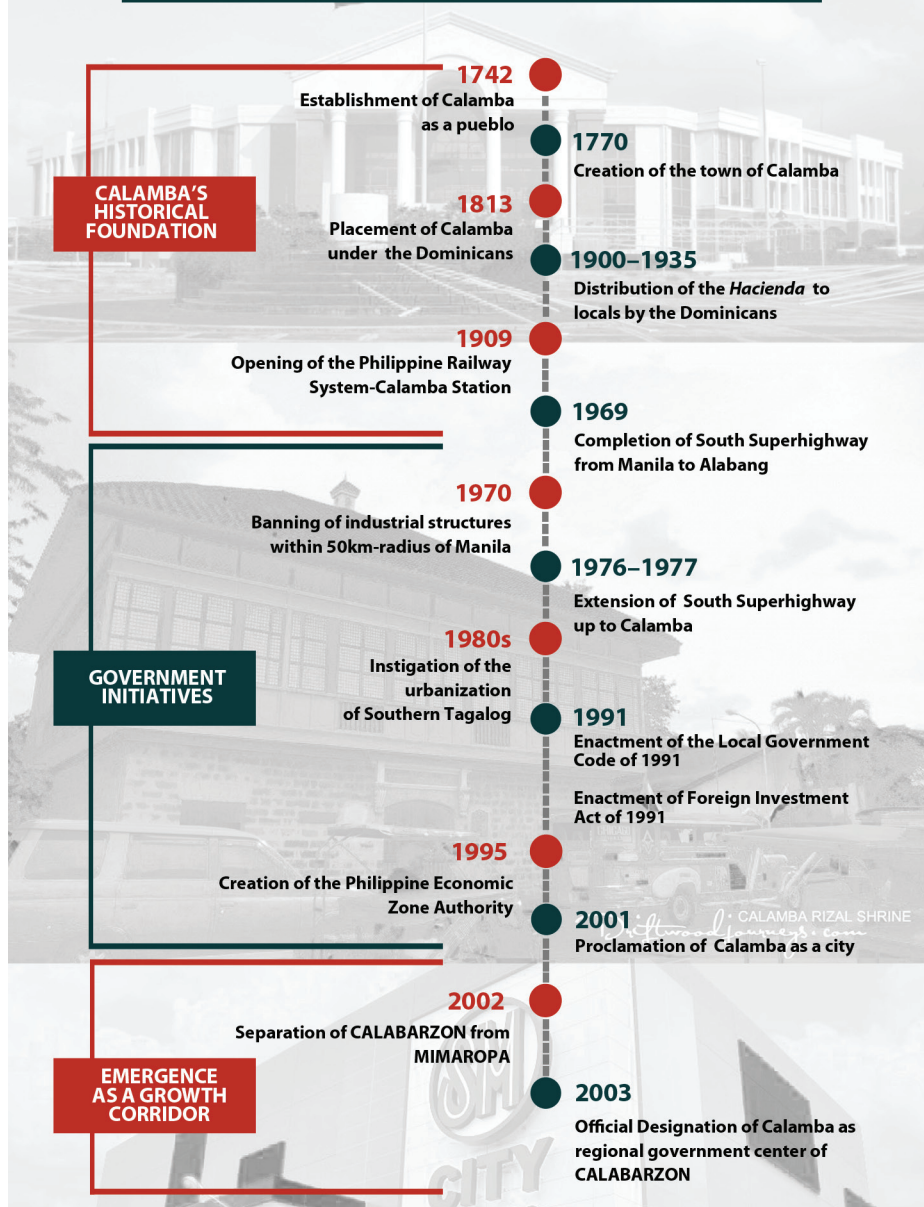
CALAMBA'S HISTORICAL FOUNDATION

1742
Establishment of Calamba as a pueblo

1770
Creation of the town of Calamba

1813
Placement of Calamba under the Dominicans

1900–1935
Distribution of the *Hacienda* to locals by the Dominicans

1909
Opening of the Philippine Railway System-Calamba Station

1969
Completion of South Superhighway from Manila to Alabang

GOVERNMENT INITIATIVES

1970
Banning of industrial structures within 50km-radius of Manila

1976–1977
Extension of South Superhighway up to Calamba

1980s
Instigation of the urbanization of Southern Tagalog

1991
Enactment of the Local Government Code of 1991

Enactment of Foreign Investment Act of 1991

1995
Creation of the Philippine Economic Zone Authority

2001
Proclamation of Calamba as a city

Driftwoodjourneys.com • CALAMBA RIZAL SHRINE

EMERGENCE AS A GROWTH CORRIDOR

2002
Separation of CALABARZON from MIMAROPA

2003
Official Designation of Calamba as regional government center of CALABARZON

SM CITY